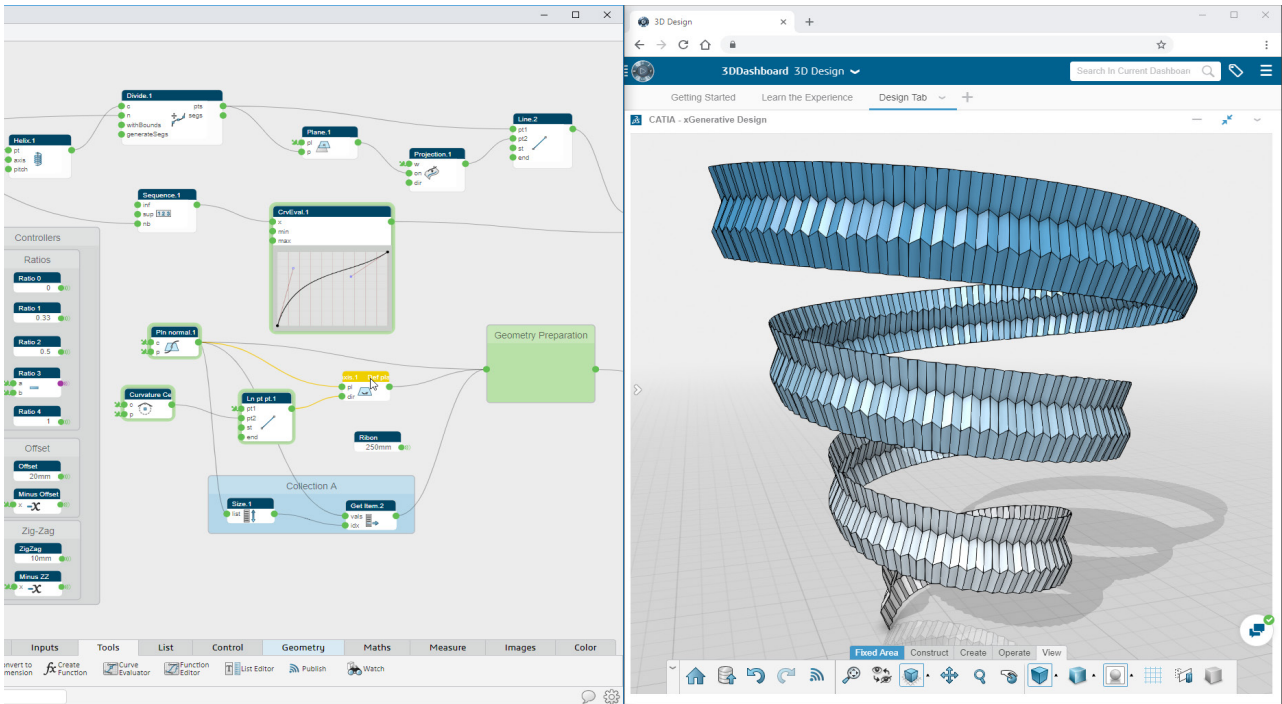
Divide.1
c
n
withBounds
generateSegs
pts
segs

Helix.1
pt
axis
pitch

Plane.1
pl
p

Projection.1
w
on
dir

Line.2
pt1
pt2
st
end

Sequence.1
inf
sup
nb

CrvEval.1
c
min
max

Controllers

Ratios
Ratio 0
0
Ratio 1
0.33
Ratio 2
0.5
Ratio 3
a
b
Ratio 4
1

Offset
Offset
20mm
Minus Offset
x

Zig-Zag
ZigZag
10mm
Minus ZZ
x

Pln normal.1
c
p

Curvature Ce
c
p

Ln pt pt.1
pt1
pt2
st
end

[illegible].1 Ref pln
pl
dir

Geometry Preparation

Ribon
250mm

Collection A
Size.1
list
Get Item.2
vals
idx

Inputs Tools List Control Geometry Maths Measure Images Color
nvert to mension
Create Function
Curve Evaluator
Function Editor
List Editor
Publish
Watch

3D Design
3DDashboard 3D Design
Search In Current Dashboard
Getting Started Learn the Experience Design Tab
CATIA - xGenerative Design
Fixed Area Construct Create Operate View